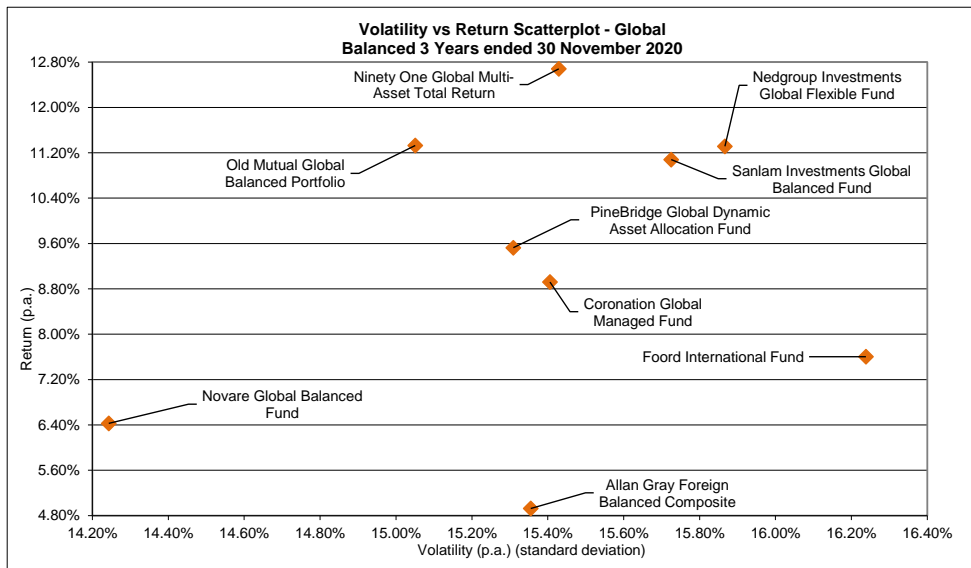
Volatility vs Return Scatterplot - Global Balanced 3 Years ended 30 November 2020

Return (p.a.)

12.80%
12.00%
11.20%
10.40%
9.60%
8.80%
8.00%
7.20%
6.40%
5.60%
4.80%

14.20% 14.40% 14.60% 14.80% 15.00% 15.20% 15.40% 15.60% 15.80% 16.00% 16.20% 16.40%

Volatility (p.a.) (standard deviation)

Ninety One Global Multi-Asset Total Return

Nedgroup Investments Global Flexible Fund

Old Mutual Global Balanced Portfolio

Sanlam Investments Global Balanced Fund

PineBridge Global Dynamic Asset Allocation Fund

Coronation Global Managed Fund

Foord International Fund

Novare Global Balanced Fund

Allan Gray Foreign Balanced Composite